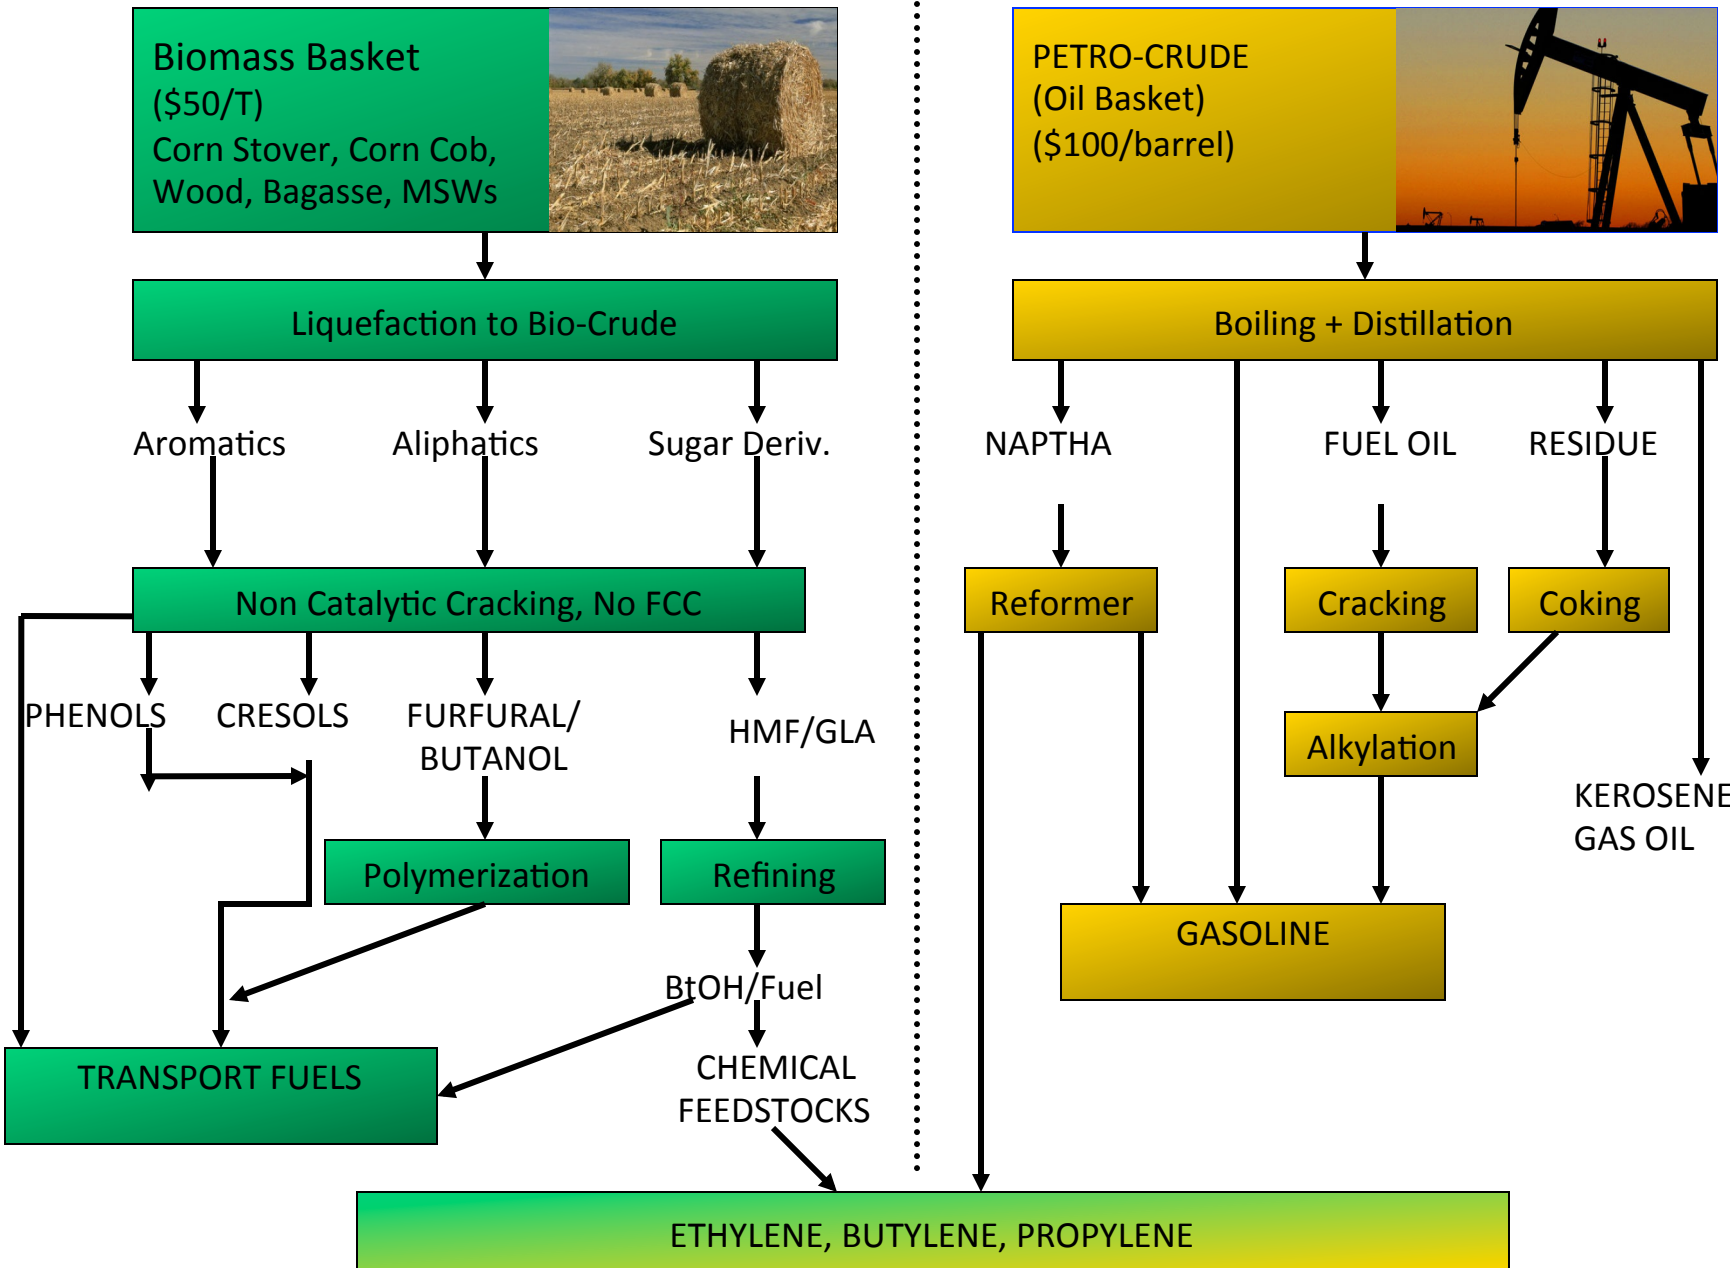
Biomass Basket
(\$50/T)
Corn Stover, Corn Cob, Wood, Bagasse, MSWs

PETRO-CRUDE
(Oil Basket)
(\$100/barrel)

Liquefaction to Bio-Crude

Boiling + Distillation

Aromatics

Aliphatics

Sugar Deriv.

NAPTHA

FUEL OIL

RESIDUE

Non Catalytic Cracking, No FCC

Reformer

Cracking

Coking

PHENOLS

CRESOLS

FURFURAL/
BUTANOL

HMF/GLA

Alkylation

KEROSENE
GAS OIL

Polymerization

Refining

GASOLINE

BtOH/Fuel

TRANSPORT FUELS

CHEMICAL
FEEDSTOCKS

ETHYLENE, BUTYLENE, PROPYLENE